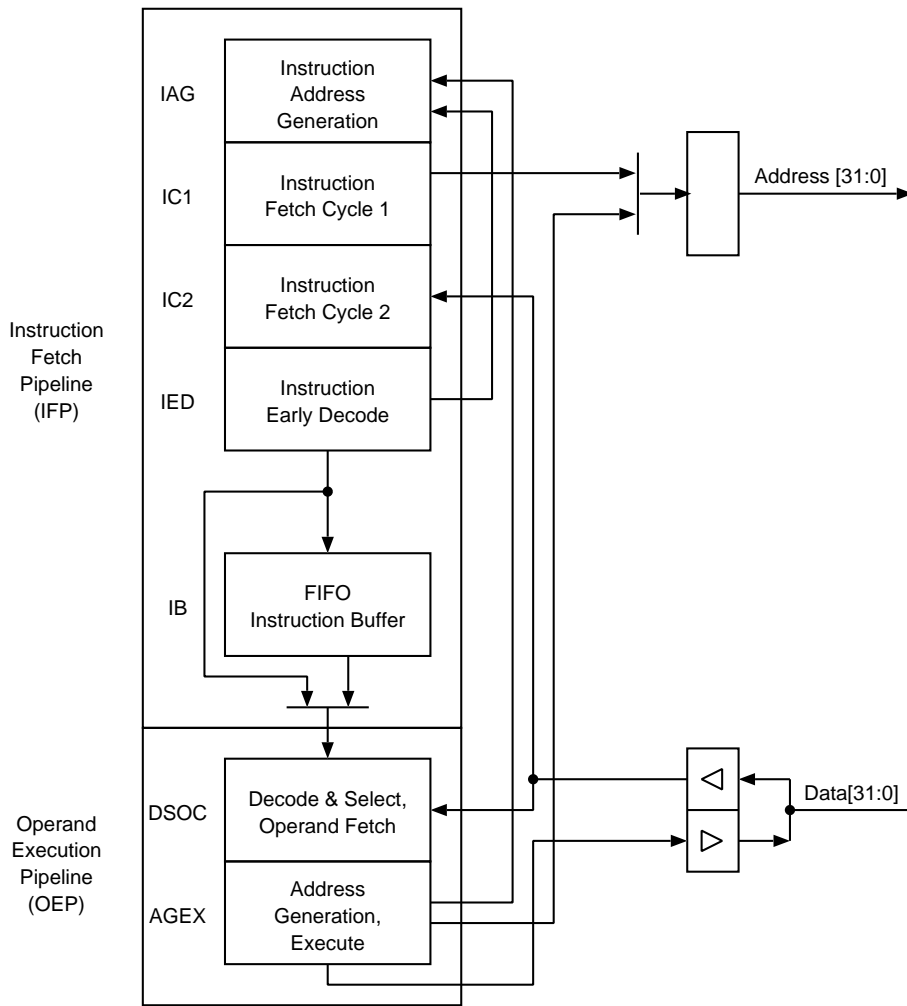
IAG
Instruction Address Generation

IC1
Instruction Fetch Cycle 1

IC2
Instruction Fetch Cycle 2

IED
Instruction Early Decode

Address [31:0]

Instruction Fetch Pipeline (IFP)

IB
FIFO Instruction Buffer

Operand Execution Pipeline (OEP)

DSOC
Decode & Select, Operand Fetch

AGEX
Address Generation, Execute

Data[31:0]